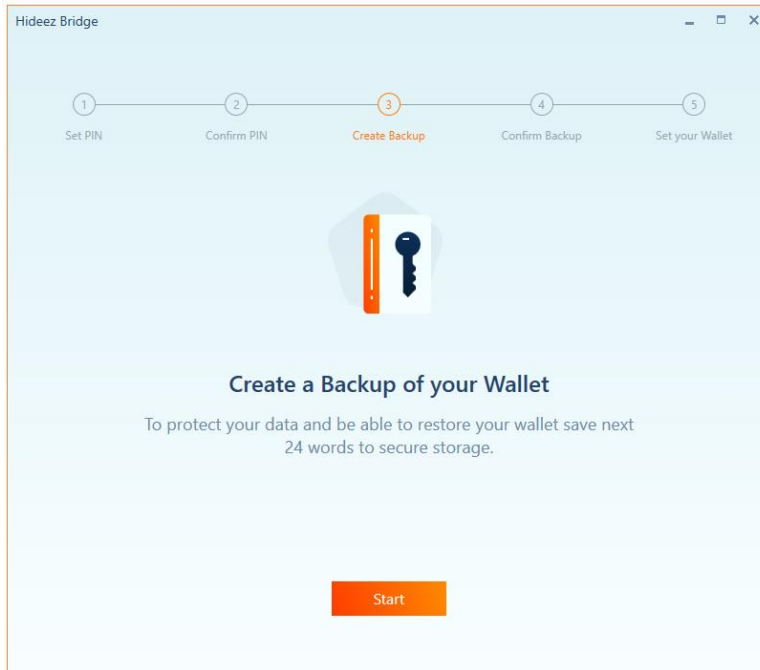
Hideez Bridge

1 Set PIN
2 Confirm PIN
3 Create Backup
4 Confirm Backup
5 Set your Wallet

Create a Backup of your Wallet

To protect your data and be able to restore your wallet save next 24 words to secure storage.

Start